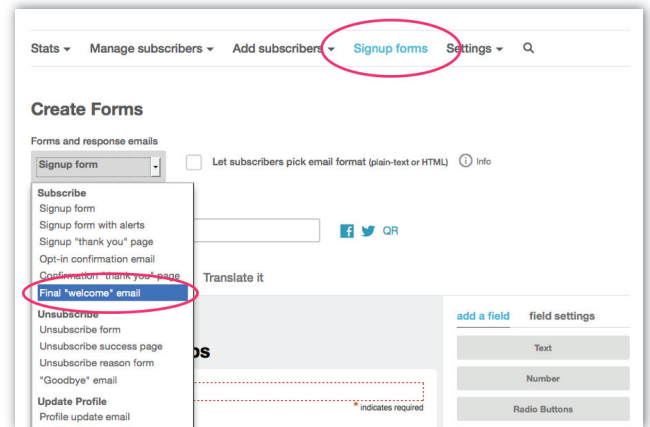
Stats ▾ Manage subscribers ▾ Add subscribers ▾ Signup forms Settings ▾

Create Forms

Forms and response emails

Signup form

Let subscribers pick email format (plain-text or HTML) Info

Subscribe
Signup form
Signup form with alerts
Signup "thank you" page
Opt-in confirmation email
Confirmation "thank you" page
Final "welcome" email
Unsubscribe
Unsubscribe form
Unsubscribe success page
Unsubscribe reason form
"Goodbye" email
Update Profile
Profile update email

QR

Translate it

ps

* indicates required

add a field field settings

Text

Number

Radio Buttons